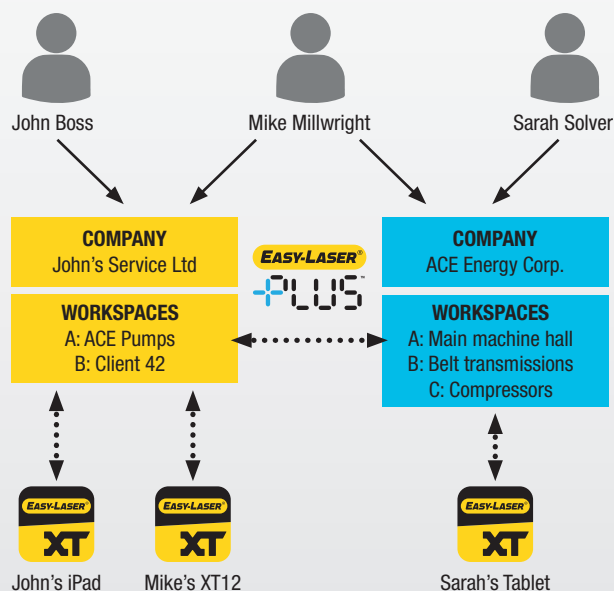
John Boss

Mike Millwright

Sarah Solver

COMPANY
John's Service Ltd

EASY-LASER®
PLUS™

COMPANY
ACE Energy Corp.

WORKSPACES
A: ACE Pumps
B: Client 42

WORKSPACES
A: Main machine hall
B: Belt transmissions
C: Compressors

EASY-LASER®
XT

EASY-LASER®
XT

EASY-LASER®
XT

John's iPad

Mike's XT12

Sarah's Tablet